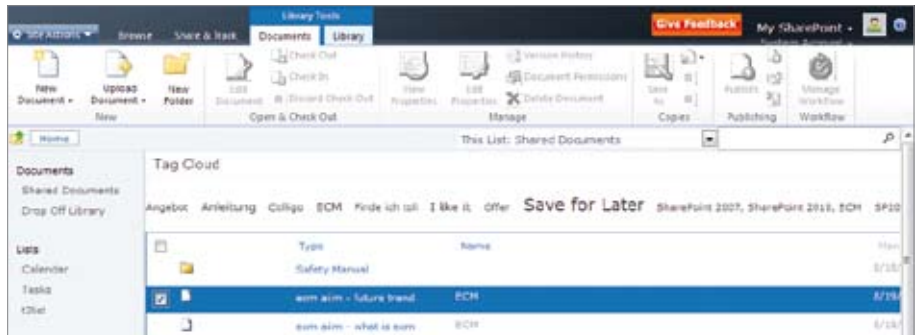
Site Actions Browse Share & Track Library Tools Documents Library Give Feedback My SharePoint System Account

New Document New Upload Document New Folder Edit Document Check Out Check In Discard Check Out Open & Check Out View Properties Edit Properties Version History Document Permissions Delete Document Manage Save As Copies Publish Publishing Manage Workflow Workflow

Home This List: Shared Documents

Documents
Shared Documents
Drop Off Library

Lists
Calendar
Tasks
t3st

Tag Cloud

Angebot Anleitung Colligo ECM Finde ich toll I like it Offer Save for Later SharePoint 2007, SharePoint 2010, ECM SP20

| | Type | Name | Mod |
|---|---|---|---|
| | | Safety Manual | 8/15 |
| ☑ | | ecm aiim - future trend | ECM | 8/19 |
| | | ecm aiim - what is ecm | ECM | 8/15 |